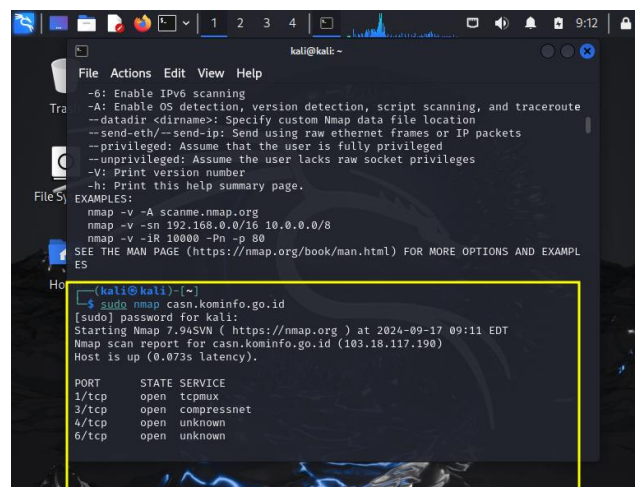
1 2 3 4 9:12

kali@kali: ~

File Actions Edit View Help

-6: Enable IPv6 scanning
-A: Enable OS detection, version detection, script scanning, and traceroute
--datadir <dirname>: Specify custom Nmap data file location
--send-eth/--send-ip: Send using raw ethernet frames or IP packets
--privileged: Assume that the user is fully privileged
--unprivileged: Assume the user lacks raw socket privileges
-V: Print version number
-h: Print this help summary page.
EXAMPLES:
nmap -v -A scanme.nmap.org
nmap -v -sn 192.168.0.0/16 10.0.0.0/8
nmap -v -iR 10000 -Pn -p 80
SEE THE MAN PAGE (https://nmap.org/book/man.html) FOR MORE OPTIONS AND EXAMPLES

┌──(kali㉿kali)-[~]
└─$ sudo nmap casn.kominfo.go.id
[sudo] password for kali:
Starting Nmap 7.94SVN ( https://nmap.org ) at 2024-09-17 09:11 EDT
Nmap scan report for casn.kominfo.go.id (103.18.117.190)
Host is up (0.073s latency).

| PORT | STATE | SERVICE |
|---|---|---|
| 1/tcp | open | tcpmux |
| 3/tcp | open | compressnet |
| 4/tcp | open | unknown |
| 6/tcp | open | unknown |

Tra
File Sy
Ho